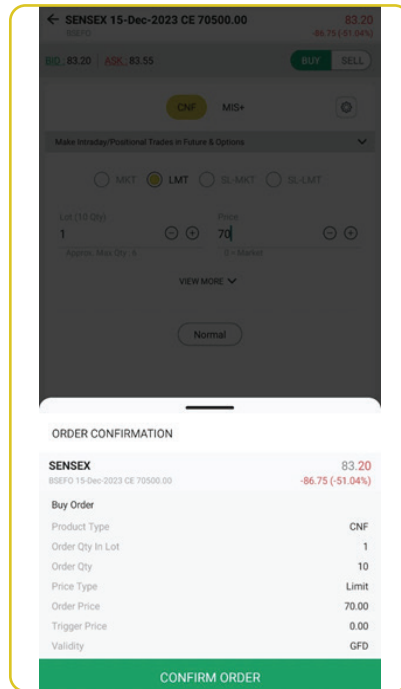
← SENSEX 15-Dec-2023 CE 70500.00
BSEFO
83.20
-86.75 (-51.04%)

BID 83.20 ASK 83.55
BUY SELL

CNF MIS+

Make Intraday/Positional Trades in Future & Options

MKT LMT SL-MKT SL-LMT

Lot (10 Qty)
1
Approx. Max Qty : 6

Price
70
0 = Market

VIEW MORE

Normal

ORDER CONFIRMATION

SENSEX
BSEFO 15-Dec-2023 CE 70500.00
83.20
-86.75 (-51.04%)

Buy Order

| | |
|---|---|
| Product Type | CNF |
| Order Qty In Lot | 1 |
| Order Qty | 10 |
| Price Type | Limit |
| Order Price | 70.00 |
| Trigger Price | 0.00 |
| Validity | GFD |

CONFIRM ORDER